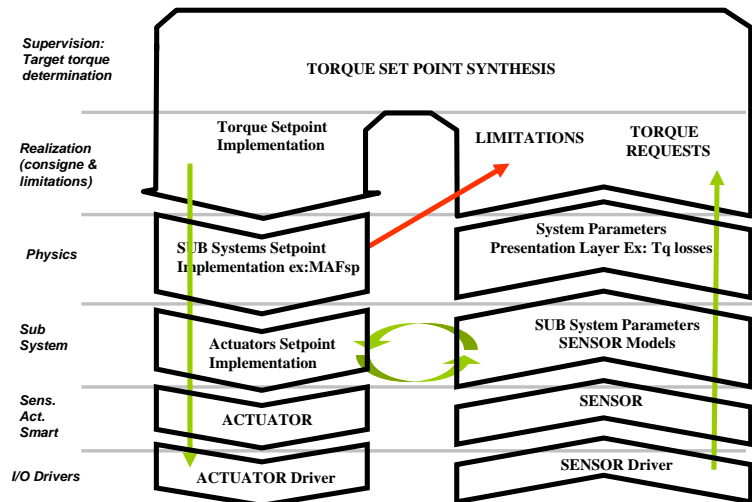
Supervision:
Target torque
determination

TORQUE SET POINT SYNTHESIS

Realization
(consigne &
limitations)

Torque Setpoint
Implementation

LIMITATIONS

TORQUE
REQUESTS

Physics

SUB Systems Setpoint
Implementation ex:MAFsp

System Parameters
Presentation Layer Ex: Tq losses

Sub
System

Actuators Setpoint
Implementation

SUB System Parameters
SENSOR Models

Sens.
Act.
Smart

ACTUATOR

SENSOR

I/O Drivers

ACTUATOR Driver

SENSOR Driver